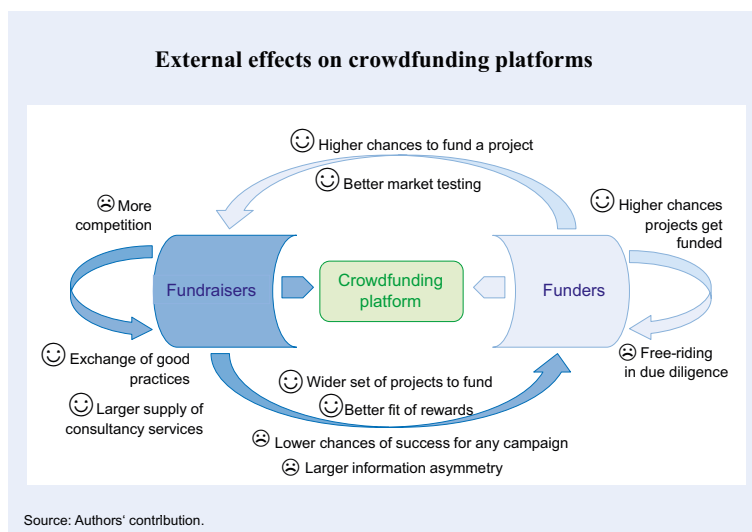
External effects on crowdfunding platforms

☺ Higher chances to fund a project

☺ Better market testing

☹ More competition

☺ Higher chances projects get funded

Fundraisers

Crowdfunding platform

Funders

☺ Exchange of good practices

☺ Larger supply of consultancy services

☹ Free-riding in due diligence

☺ Wider set of projects to fund

☺ Better fit of rewards

☹ Lower chances of success for any campaign

☹ Larger information asymmetry

Source: Authors' contribution.